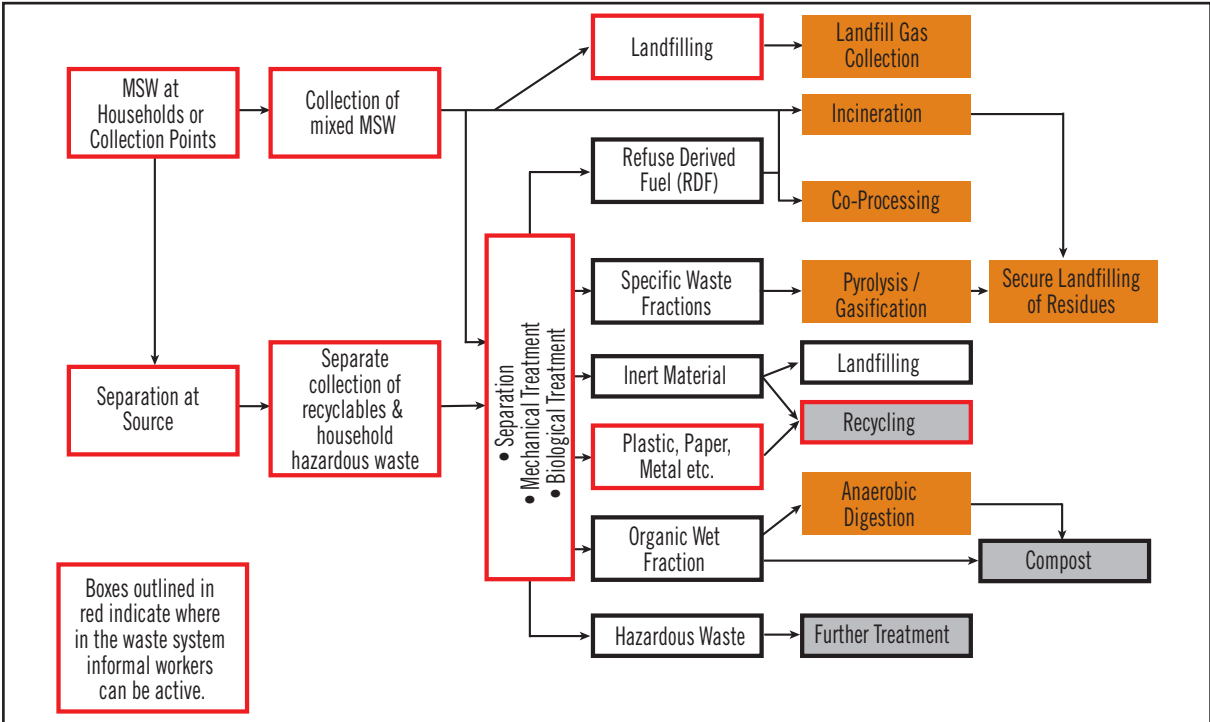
MSW at Households or Collection Points

Collection of mixed MSW

Landfilling

Landfill Gas Collection

Incineration

Refuse Derived Fuel (RDF)

Co-Processing

• Separation
• Mechanical Treatment
• Biological Treatment

Specific Waste Fractions

Pyrolysis / Gasification

Secure Landfilling of Residues

Inert Material

Landfilling

Recycling

Separation at Source

Separate collection of recyclables & household hazardous waste

Plastic, Paper, Metal etc.

Anaerobic Digestion

Organic Wet Fraction

Compost

Hazardous Waste

Further Treatment

Boxes outlined in red indicate where in the waste system informal workers can be active.